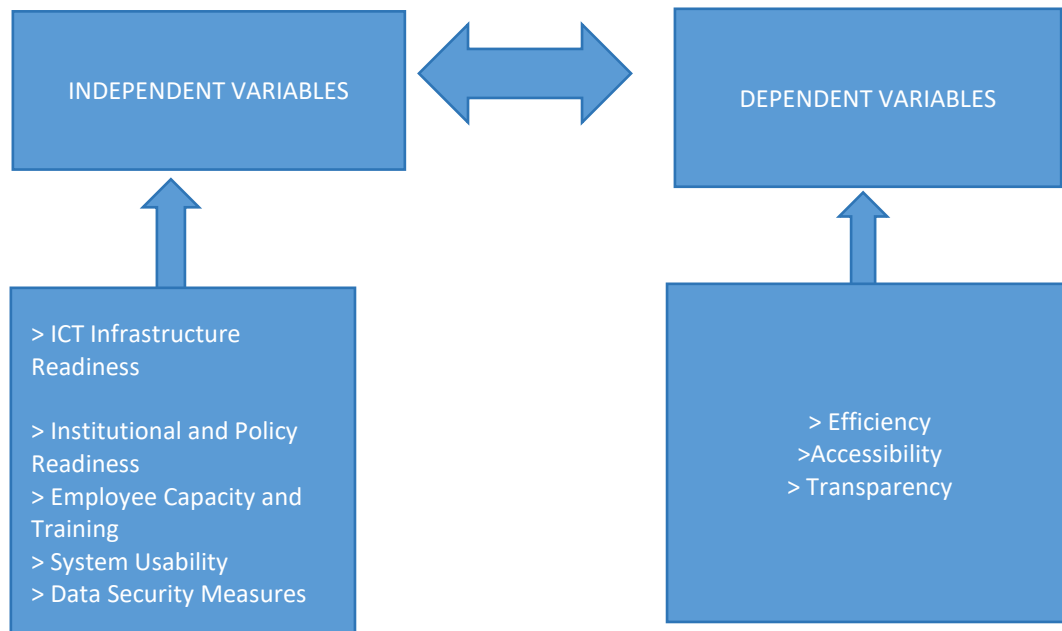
INDEPENDENT VARIABLES

DEPENDENT VARIABLES

> ICT Infrastructure Readiness

> Institutional and Policy Readiness
> Employee Capacity and Training
> System Usability
> Data Security Measures

> Efficiency
>Accessibility
> Transparency